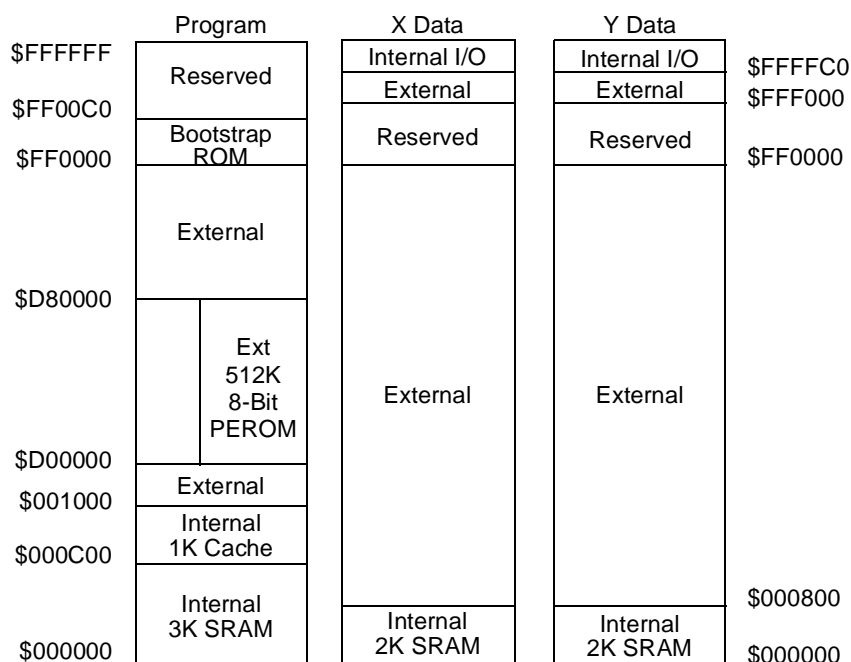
Program

X Data

Y Data

$FFFFFF

Reserved

$FF00C0

Bootstrap ROM

$FF0000

External

$D80000

Ext 512K 8-Bit PEROM

$D00000

External

$001000

Internal 1K Cache

$000C00

Internal 3K SRAM

$000000

Internal I/O

External

Reserved

External

Internal 2K SRAM

Internal I/O

External

Reserved

External

Internal 2K SRAM

$FFFFC0

$FFF000

$FF0000

$000800

$000000